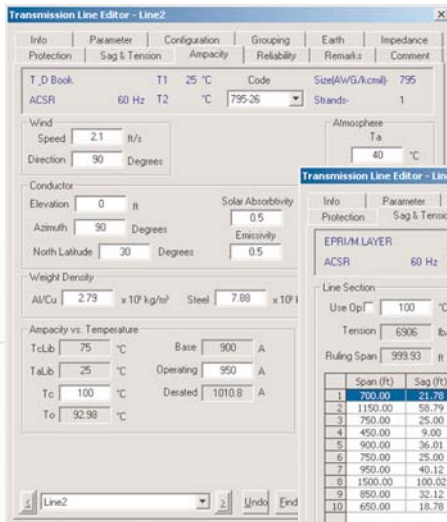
Transmission Line Editor - Line2

Info | Parameter | Configuration | Grouping | Earth | Impedance
Protection | Sag & Tension | Ampacity | Reliability | Remarks | Comment

T_D Book T1 25 °C Code Size(AWG/kcmil)- 795
ACSR 60 Hz T2 °C 795-26 Strands- 1

Wind
Speed 2.1 ft/s
Direction 90 Degrees

Atmosphere
Ta
40 °C

Conductor
Elevation 0 ft
Azimuth 90 Degrees
North Latitude 30 Degrees
Solar Absorbtivity 0.5
Emissivity 0.5

Weight Density
Al/Cu 2.79 x 10³ kg/m³ Steel 7.88 x 10³ k

Ampacity vs. Temperature
TcLib 75 °C Base 900 A
TaLib 25 °C Operating 950 A
Tc 100 °C Derated 1010.8 A
To 92.98 °C

Line2 Undo Find

Transmission Line Editor - Line

Info | Parameter
Protection | Sag & Tensio

EPRI/M.LAYER
ACSR 60 Hz

Line Section
Use Op 100 °C
Tension 6906 lb
Ruling Span 999.93 ft

| | Span (ft) | Sag (ft) |
|---|---|---|
| 1 | 700.00 | 21.78 |
| 2 | 1150.00 | 58.79 |
| 3 | 750.00 | 25.00 |
| 4 | 450.00 | 9.00 |
| 5 | 900.00 | 36.01 |
| 6 | 750.00 | 25.00 |
| 7 | 950.00 | 40.12 |
| 8 | 1500.00 | 100.02 |
| 9 | 850.00 | 32.12 |
| 10 | 650.00 | 18.78 |